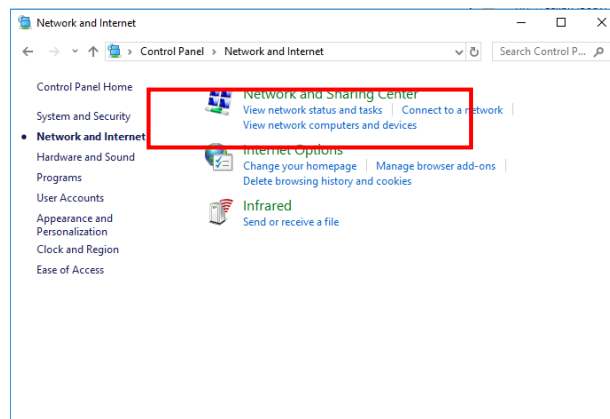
Network and Internet

Control Panel > Network and Internet

Search Control P...

Control Panel Home

System and Security

Network and Internet

Hardware and Sound

Programs

User Accounts

Appearance and Personalization

Clock and Region

Ease of Access

Network and Sharing Center
View network status and tasks | Connect to a network |
View network computers and devices

Internet Options
Change your homepage | Manage browser add-ons |
Delete browsing history and cookies

Infrared
Send or receive a file